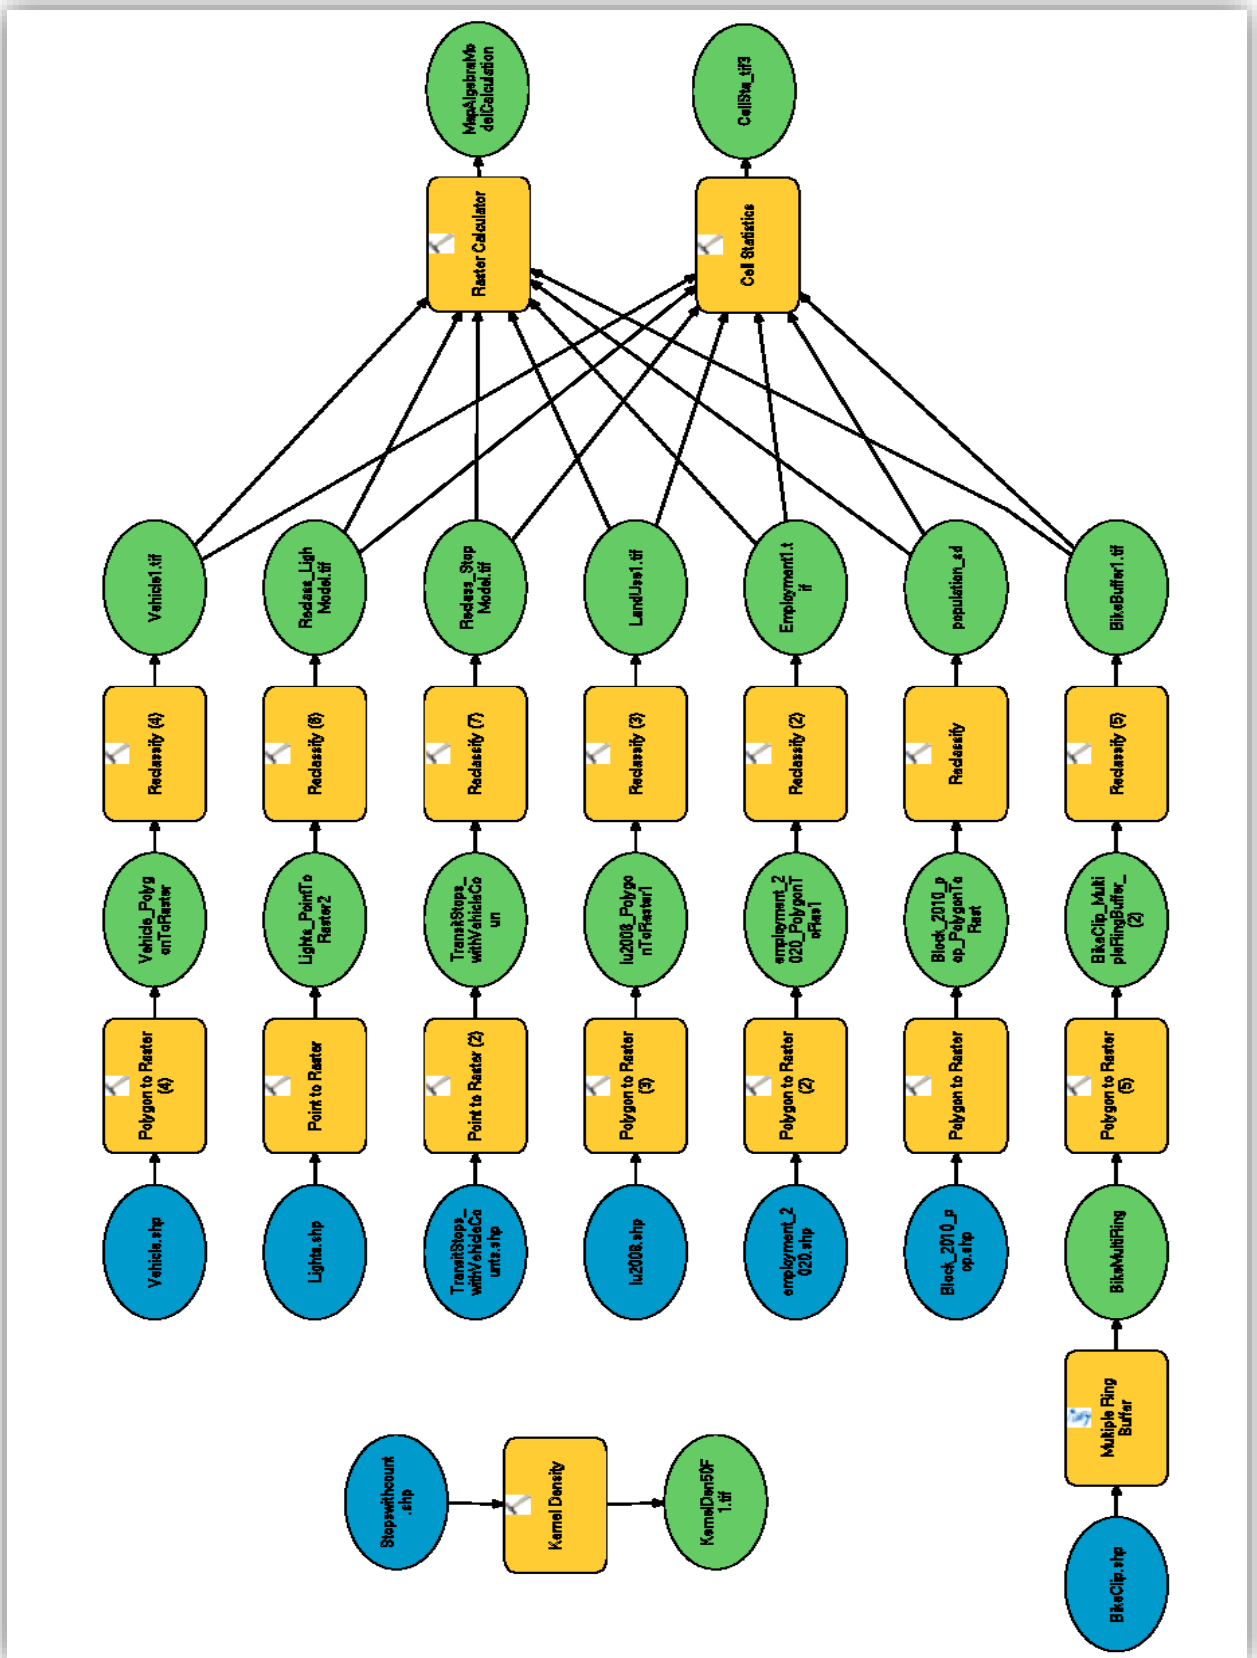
MapAlgebraModelCalculation

CellSta_tif3

Raster Calculator

Cell Statistics

Vehicle1.tif

Reclass_LighModel.tif

Reclass_StopModel.tif

LandUse1.tif

Employment1.tif

population_sd

BikeBuffer1.tif

Reclassify (4)

Reclassify (8)

Reclassify (7)

Reclassify (3)

Reclassify (2)

Reclassify

Reclassify (5)

Vehicle_PolygonToRaster

Lights_PointToRaster2

TransitStops_withVehicleCoun

lu2008_PolygonToRaster1

employment_2020_PolygonToRas1

Block_2010_pop_PolygonToRast

BikeClip_MultipleRingBuffer_(2)

Polygon to Raster (4)

Point to Raster

Point to Raster (2)

Polygon to Raster (3)

Polygon to Raster (2)

Polygon to Raster

Polygon to Raster (5)

Vehicle.shp

Lights.shp

TransitStops_withVehicleCounts.shp

lu2008.shp

employment_2020.shp

Block_2010_pop.shp

BikeMultiRing

Multiple Ring Buffer

BikeClip.shp

Stopswithcount.shp

Kernel Density

KernelDen5DF1.tif